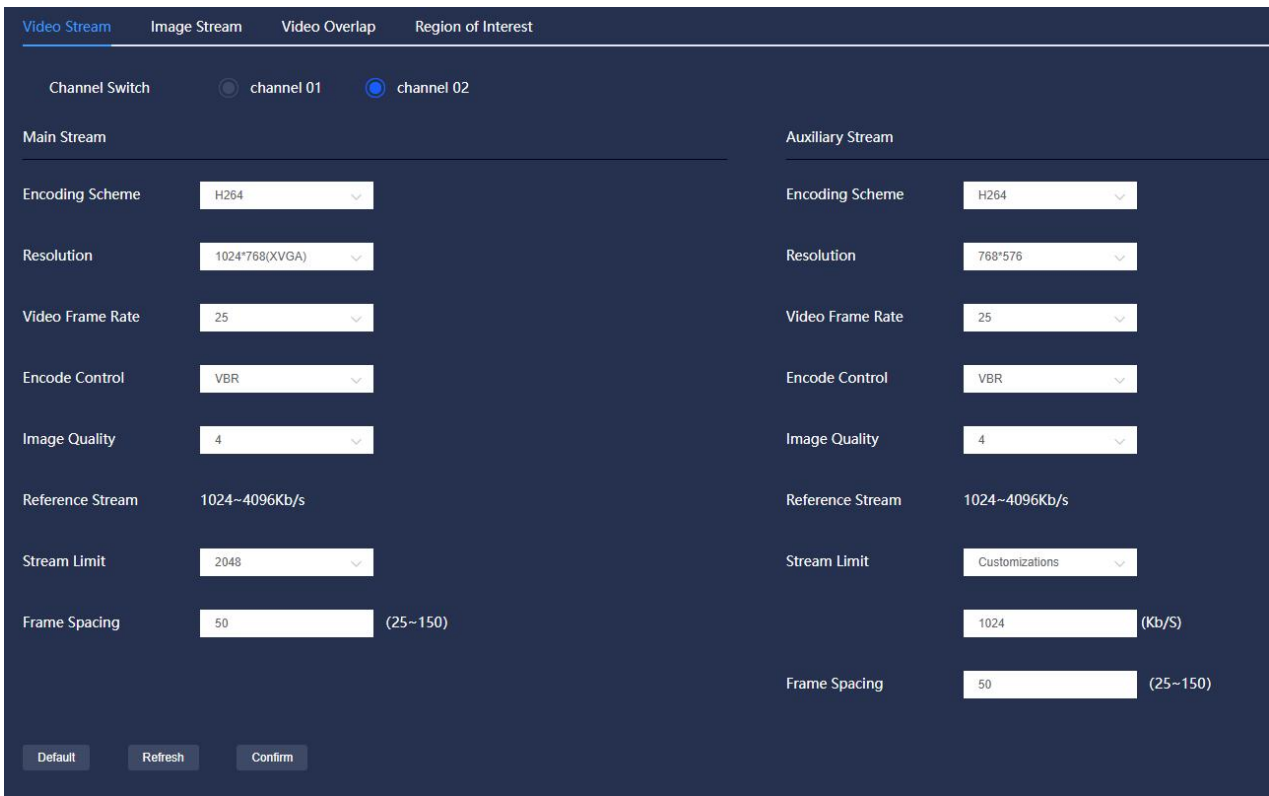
Video Stream Image Stream Video Overlap Region of Interest

Channel Switch channel 01 channel 02

Main Stream

Encoding Scheme H264

Resolution 1024*768(XVGA)

Video Frame Rate 25

Encode Control VBR

Image Quality 4

Reference Stream 1024~4096Kb/s

Stream Limit 2048

Frame Spacing 50 (25~150)

Auxiliary Stream

Encoding Scheme H264

Resolution 768*576

Video Frame Rate 25

Encode Control VBR

Image Quality 4

Reference Stream 1024~4096Kb/s

Stream Limit Customizations

1024 (Kb/S)

Frame Spacing 50 (25~150)

Default Refresh Confirm